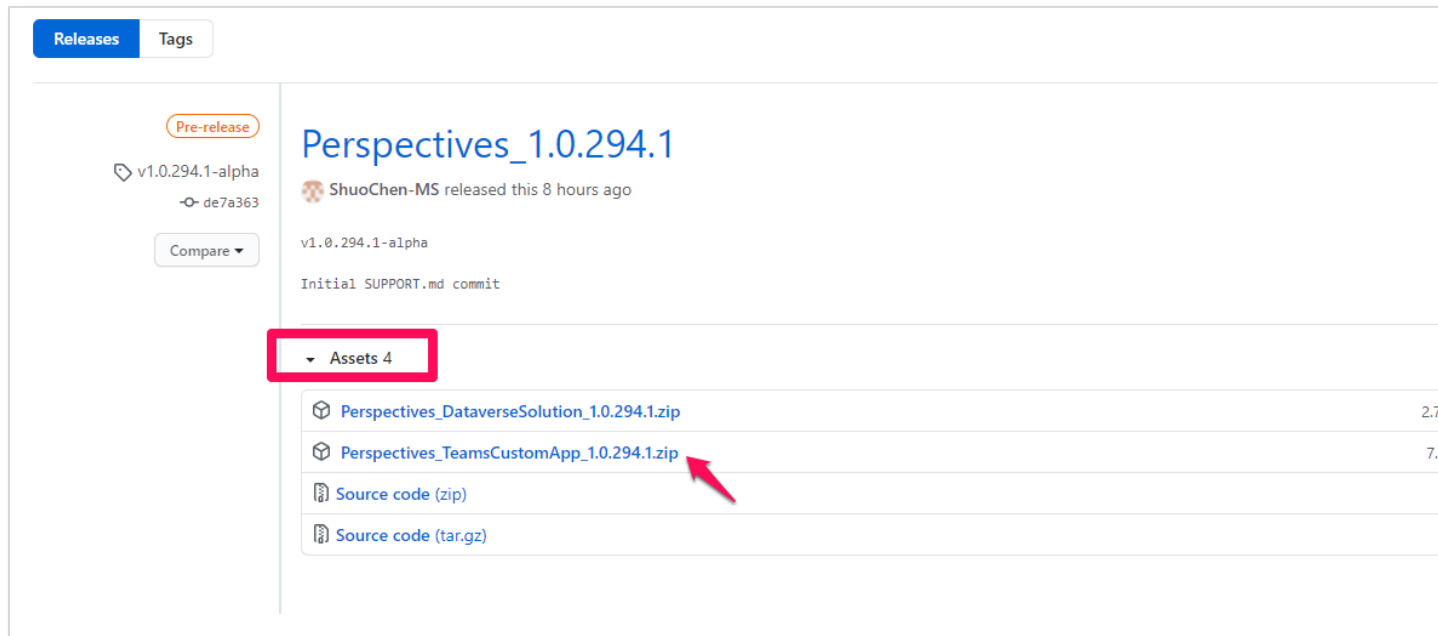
Releases Tags

Pre-release

v1.0.294.1-alpha

de7a363

Compare

Perspectives_1.0.294.1

ShuoChen-MS released this 8 hours ago

v1.0.294.1-alpha

Initial SUPPORT.md commit

Assets 4

Perspectives_DataverseSolution_1.0.294.1.zip 2.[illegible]

Perspectives_TeamsCustomApp_1.0.294.1.zip 7.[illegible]

Source code (zip)

Source code (tar.gz)